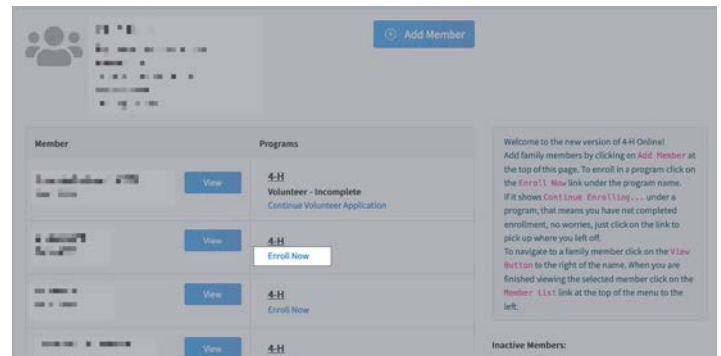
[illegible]

Add Member

| Member | Programs |
|---|---|
| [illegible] View | 4-H Volunteer - Incomplete Continue Volunteer Application |
| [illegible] View | 4-H Enroll Now |
| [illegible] View | 4-H Enroll Now |
| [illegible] View | 4-H |

Welcome to the new version of 4-H Online! Add family members by clicking on Add Member at the top of this page. To enroll in a program click on the Enroll Now link under the program name. If it shows Continue Enrolling... under a program, that means you have not completed enrollment, no worries, just click on the link to pick up where you left off.
To navigate to a family member click on the View Button to the right of the name. When you are finished viewing the selected member click on the Member List link at the top of the menu to the left.

Inactive Members: